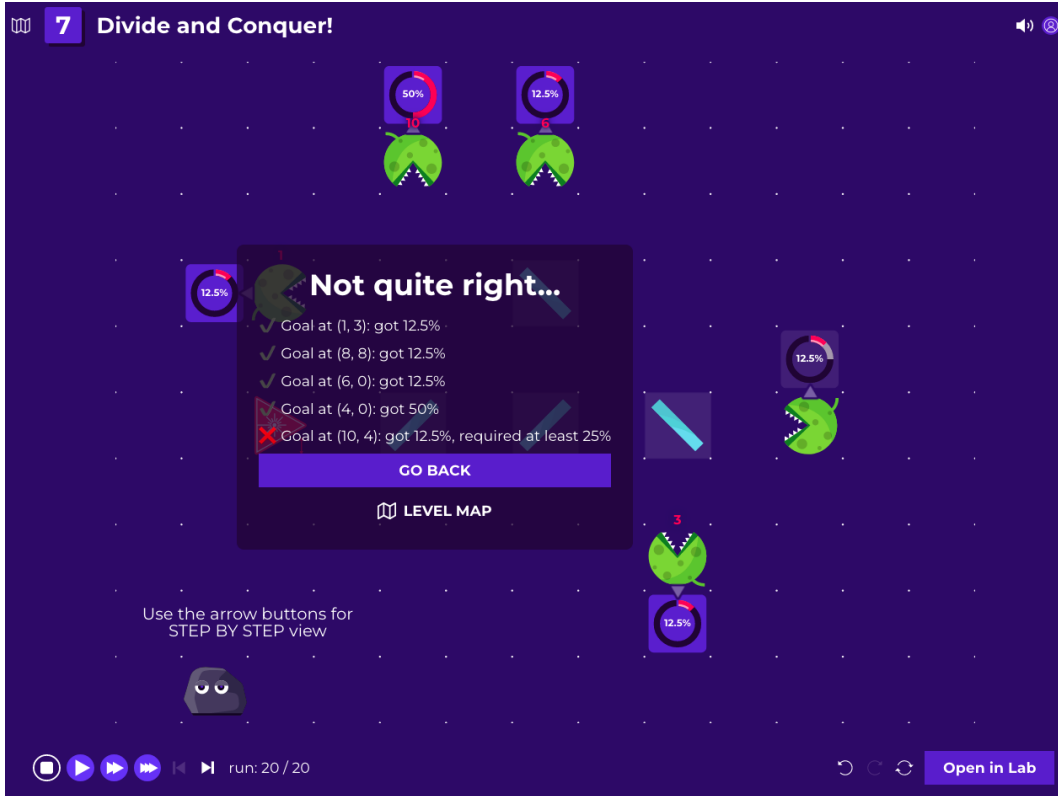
7 Divide and Conquer!

50%
10
12.5%
6
12.5%
1
12.5%
3
12.5%

Not quite right...
Goal at (1, 3): got 12.5%
Goal at (8, 8): got 12.5%
Goal at (6, 0): got 12.5%
Goal at (4, 0): got 50%
Goal at (10, 4): got 12.5%, required at least 25%
GO BACK
LEVEL MAP

Use the arrow buttons for STEP BY STEP view

run: 20 / 20
Open in Lab